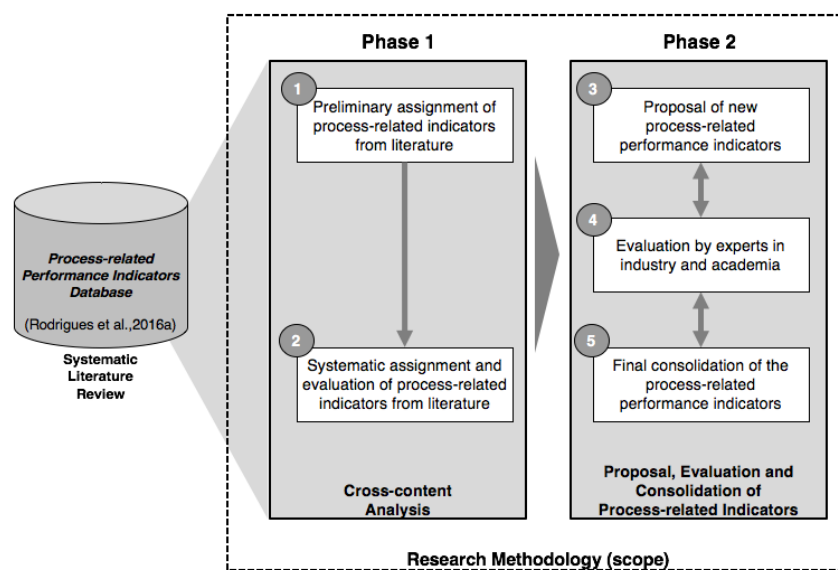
Process-related Performance Indicators Database

(Rodrigues et al.,2016a)

Systematic Literature Review

Phase 1

1

Preliminary assignment of process-related indicators from literature

2

Systematic assignment and evaluation of process-related indicators from literature

Cross-content Analysis

Phase 2

3

Proposal of new process-related performance indicators

4

Evaluation by experts in industry and academia

5

Final consolidation of the process-related performance indicators

Proposal, Evaluation and Consolidation of Process-related Indicators

Research Methodology (scope)